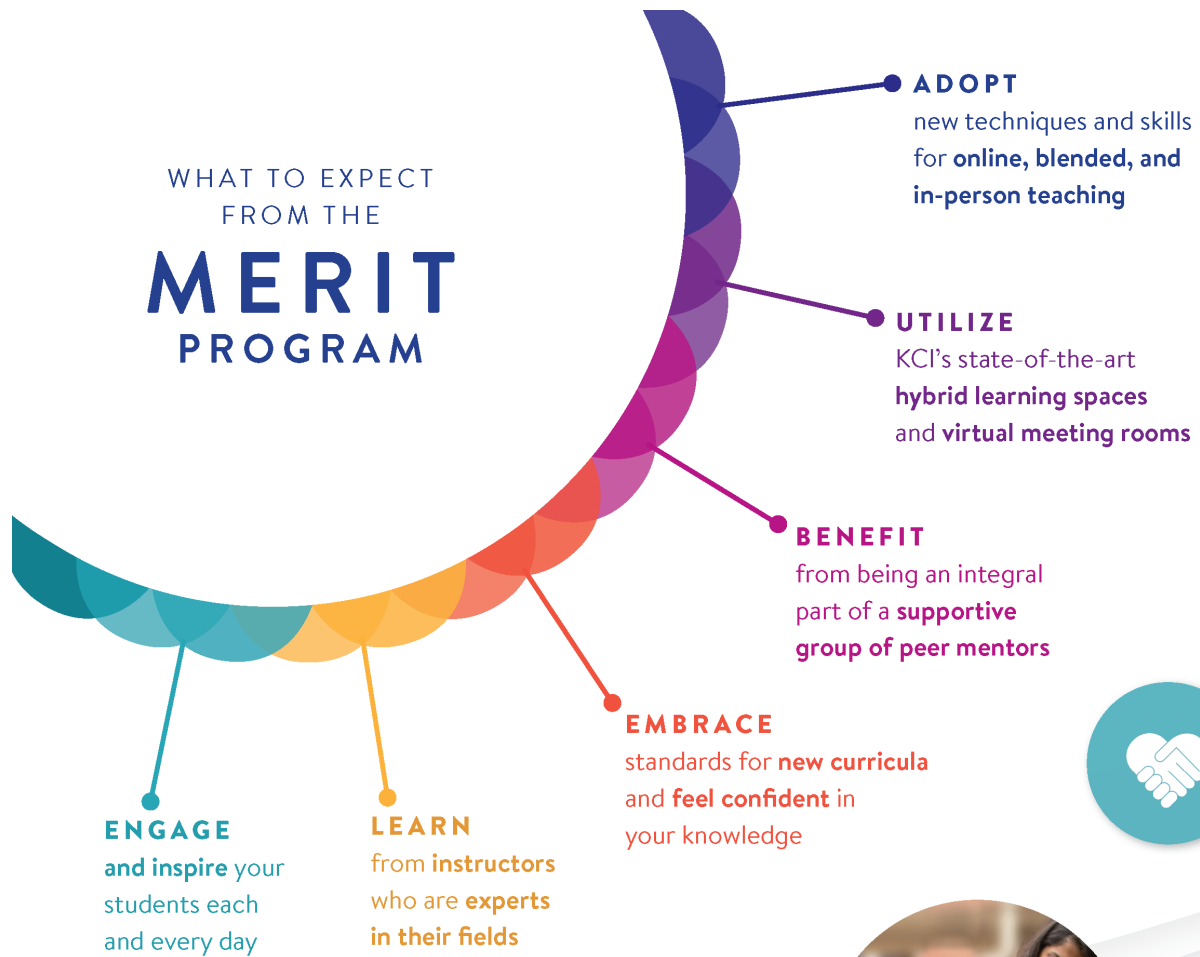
WHAT TO EXPECT FROM THE

MERIT

PROGRAM

ADOPT
new techniques and skills for online, blended, and in-person teaching

UTILIZE
KCI's state-of-the-art hybrid learning spaces and virtual meeting rooms

BENEFIT
from being an integral part of a supportive group of peer mentors

EMBRACE
standards for new curricula and feel confident in your knowledge

LEARN
from instructors who are experts in their fields

ENGAGE
and inspire your students each and every day